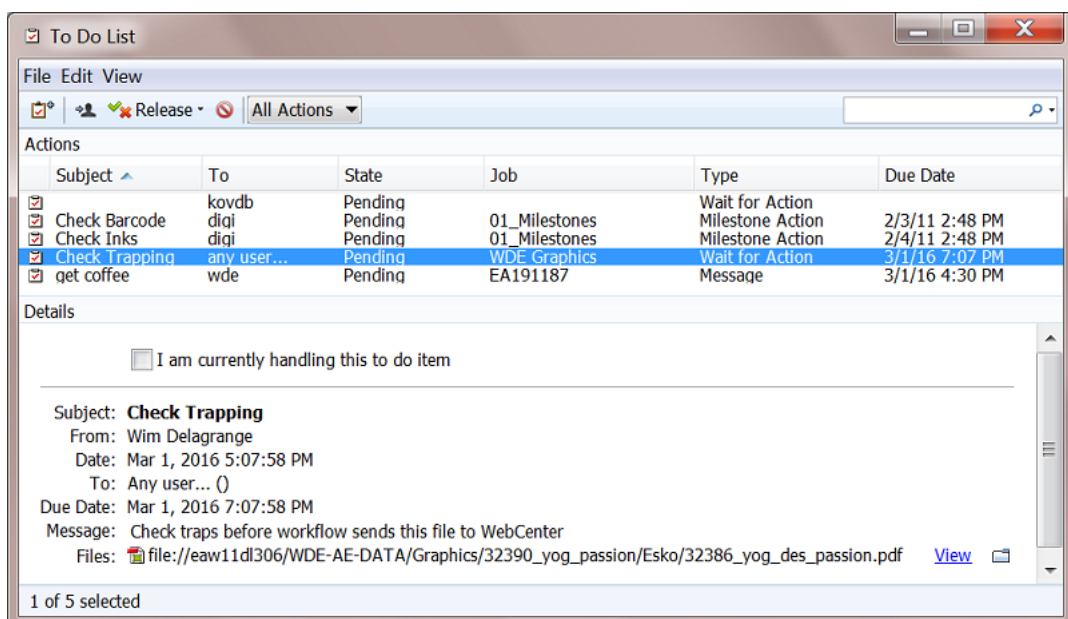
To Do List

File Edit View

Release All Actions

Actions

| Subject | To | State | Job | Type | Due Date |
|---|---|---|---|---|---|
| | kovdb | Pending | | Wait for Action | |
| Check Barcode | digi | Pending | 01_Milestones | Milestone Action | 2/3/11 2:48 PM |
| Check Inks | digi | Pending | 01_Milestones | Milestone Action | 2/4/11 2:48 PM |
| Check Trapping | any user... | Pending | WDE Graphics | Wait for Action | 3/1/16 7:07 PM |
| get coffee | wde | Pending | EA191187 | Message | 3/1/16 4:30 PM |

Details

I am currently handling this to do item

Subject: Check Trapping
From: Wim Delagrange
Date: Mar 1, 2016 5:07:58 PM
To: Any user... ()
Due Date: Mar 1, 2016 7:07:58 PM
Message: Check traps before workflow sends this file to WebCenter
Files: file://eaw11dl306/WDE-AE-DATA/Graphics/32390_yog_passion/Esko/32386_yog_des_passion.pdf View

1 of 5 selected